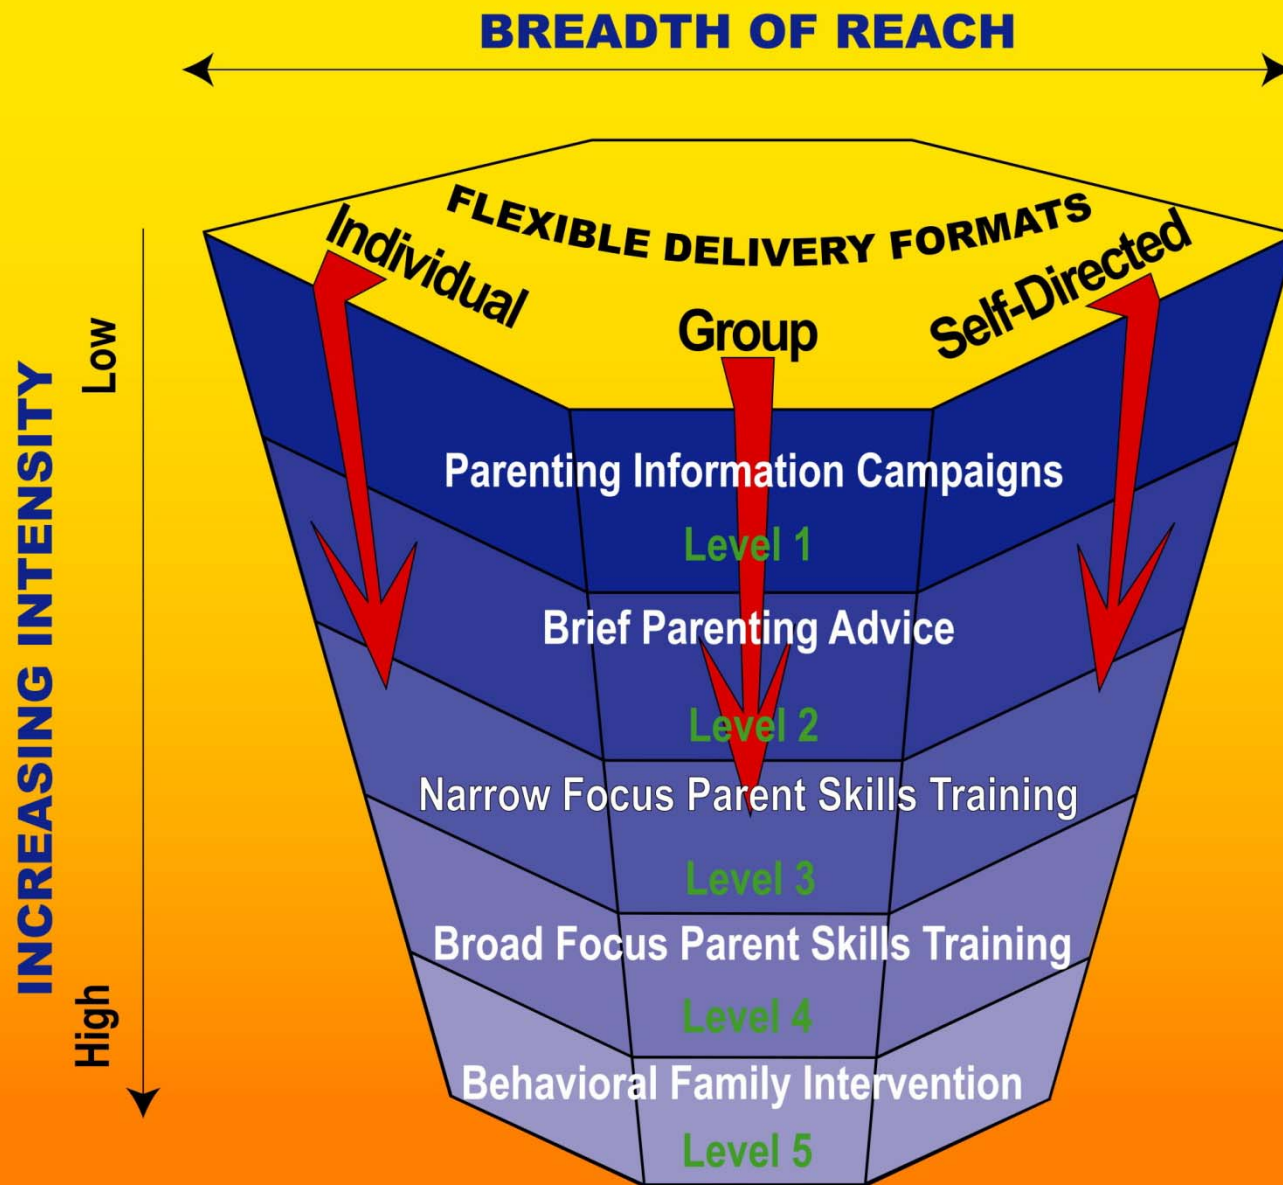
BREADTH OF REACH

INCREASING INTENSITY

Low

High

FLEXIBLE DELIVERY FORMATS

Individual

Group

Self-Directed

Parenting Information Campaigns

Level 1

Brief Parenting Advice

Level 2

Narrow Focus Parent Skills Training

Level 3

Broad Focus Parent Skills Training

Level 4

Behavioral Family Intervention

Level 5